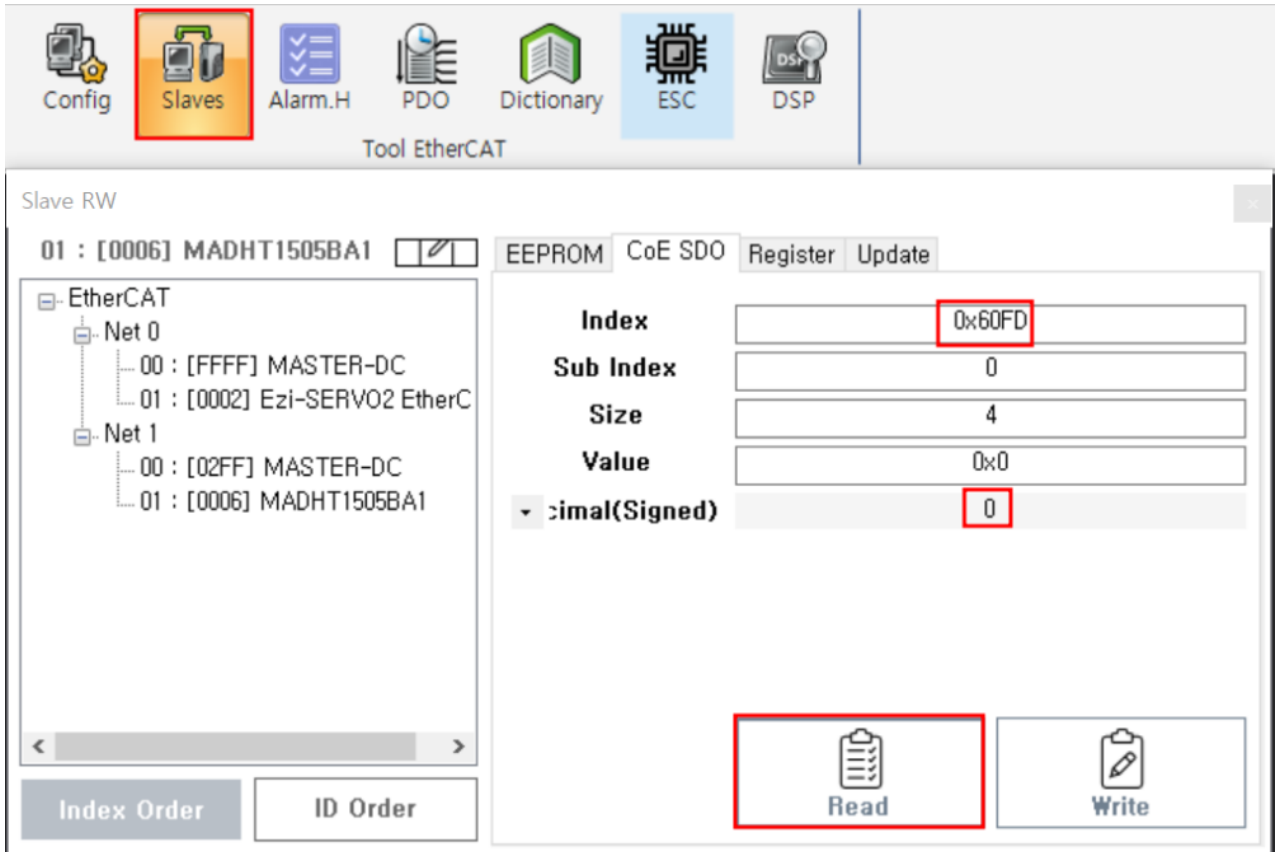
Config Slaves Alarm.H PDO Dictionary ESC DSP
Tool EtherCAT

Slave RW

01 : [0006] MADHT1505BA1

EtherCAT
Net 0
00 : [FFFF] MASTER-DC
01 : [0002] Ezi-SERVO2 EtherC
Net 1
00 : [02FF] MASTER-DC
01 : [0006] MADHT1505BA1

Index Order
ID Order

EEPROM CoE SDO Register Update

| | |
|---|---|
| Index | 0x60FD |
| Sub Index | 0 |
| Size | 4 |
| Value | 0x0 |
| cimal(Signed) | 0 |

Read
Write